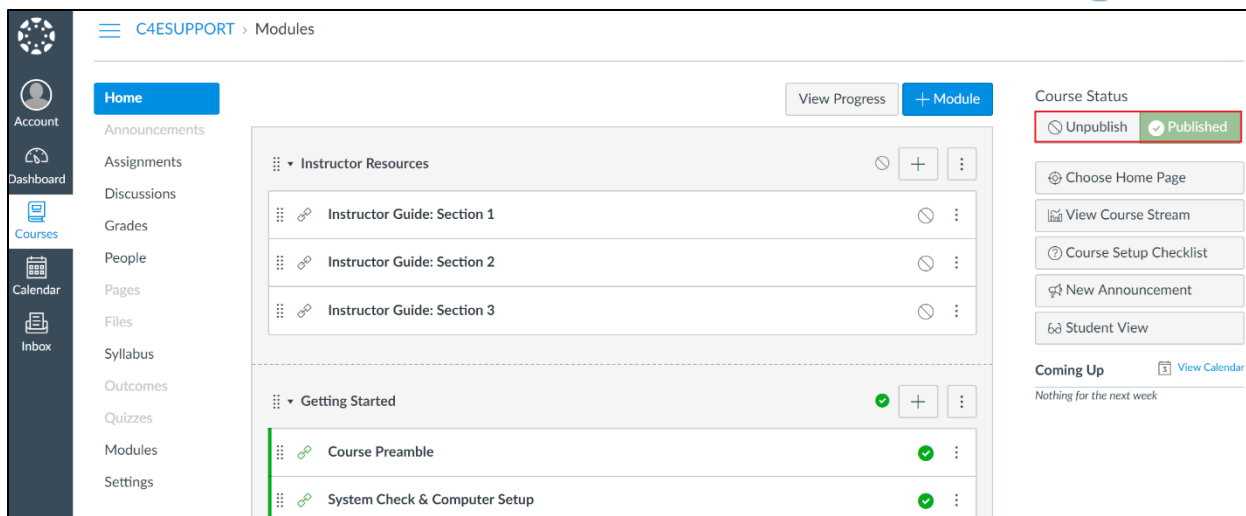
C4ESUPPORT › Modules

Account
Dashboard
Courses
Calendar
Inbox

Home
Announcements
Assignments
Discussions
Grades
People
Pages
Files
Syllabus
Outcomes
Quizzes
Modules
Settings

View Progress
+ Module

Instructor Resources
Instructor Guide: Section 1
Instructor Guide: Section 2
Instructor Guide: Section 3

Getting Started
Course Preamble
System Check & Computer Setup

Course Status
Unpublish
Published
Choose Home Page
View Course Stream
Course Setup Checklist
New Announcement
Student View
Coming Up
View Calendar
Nothing for the next week